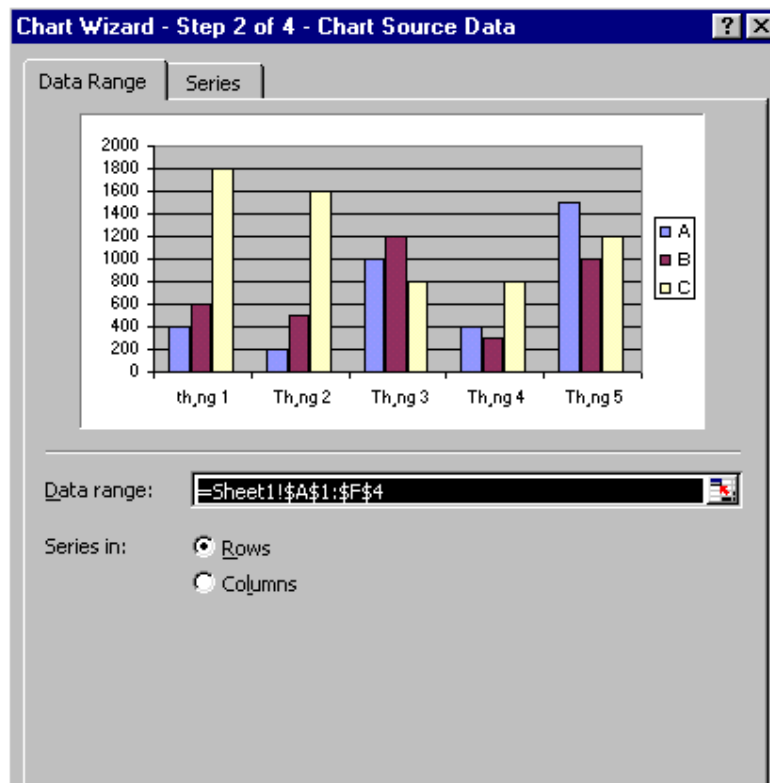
Chart Wizard - Step 2 of 4 - Chart Source Data

? X

Data Range | Series

2000
1800
1600
1400
1200
1000
800
600
400
200
0

th,ng 1 | Th,ng 2 | Th,ng 3 | Th,ng 4 | Th,ng 5

A
B
C

Data range: =Sheet1!$A$1:$F$4

Series in: Rows
Columns